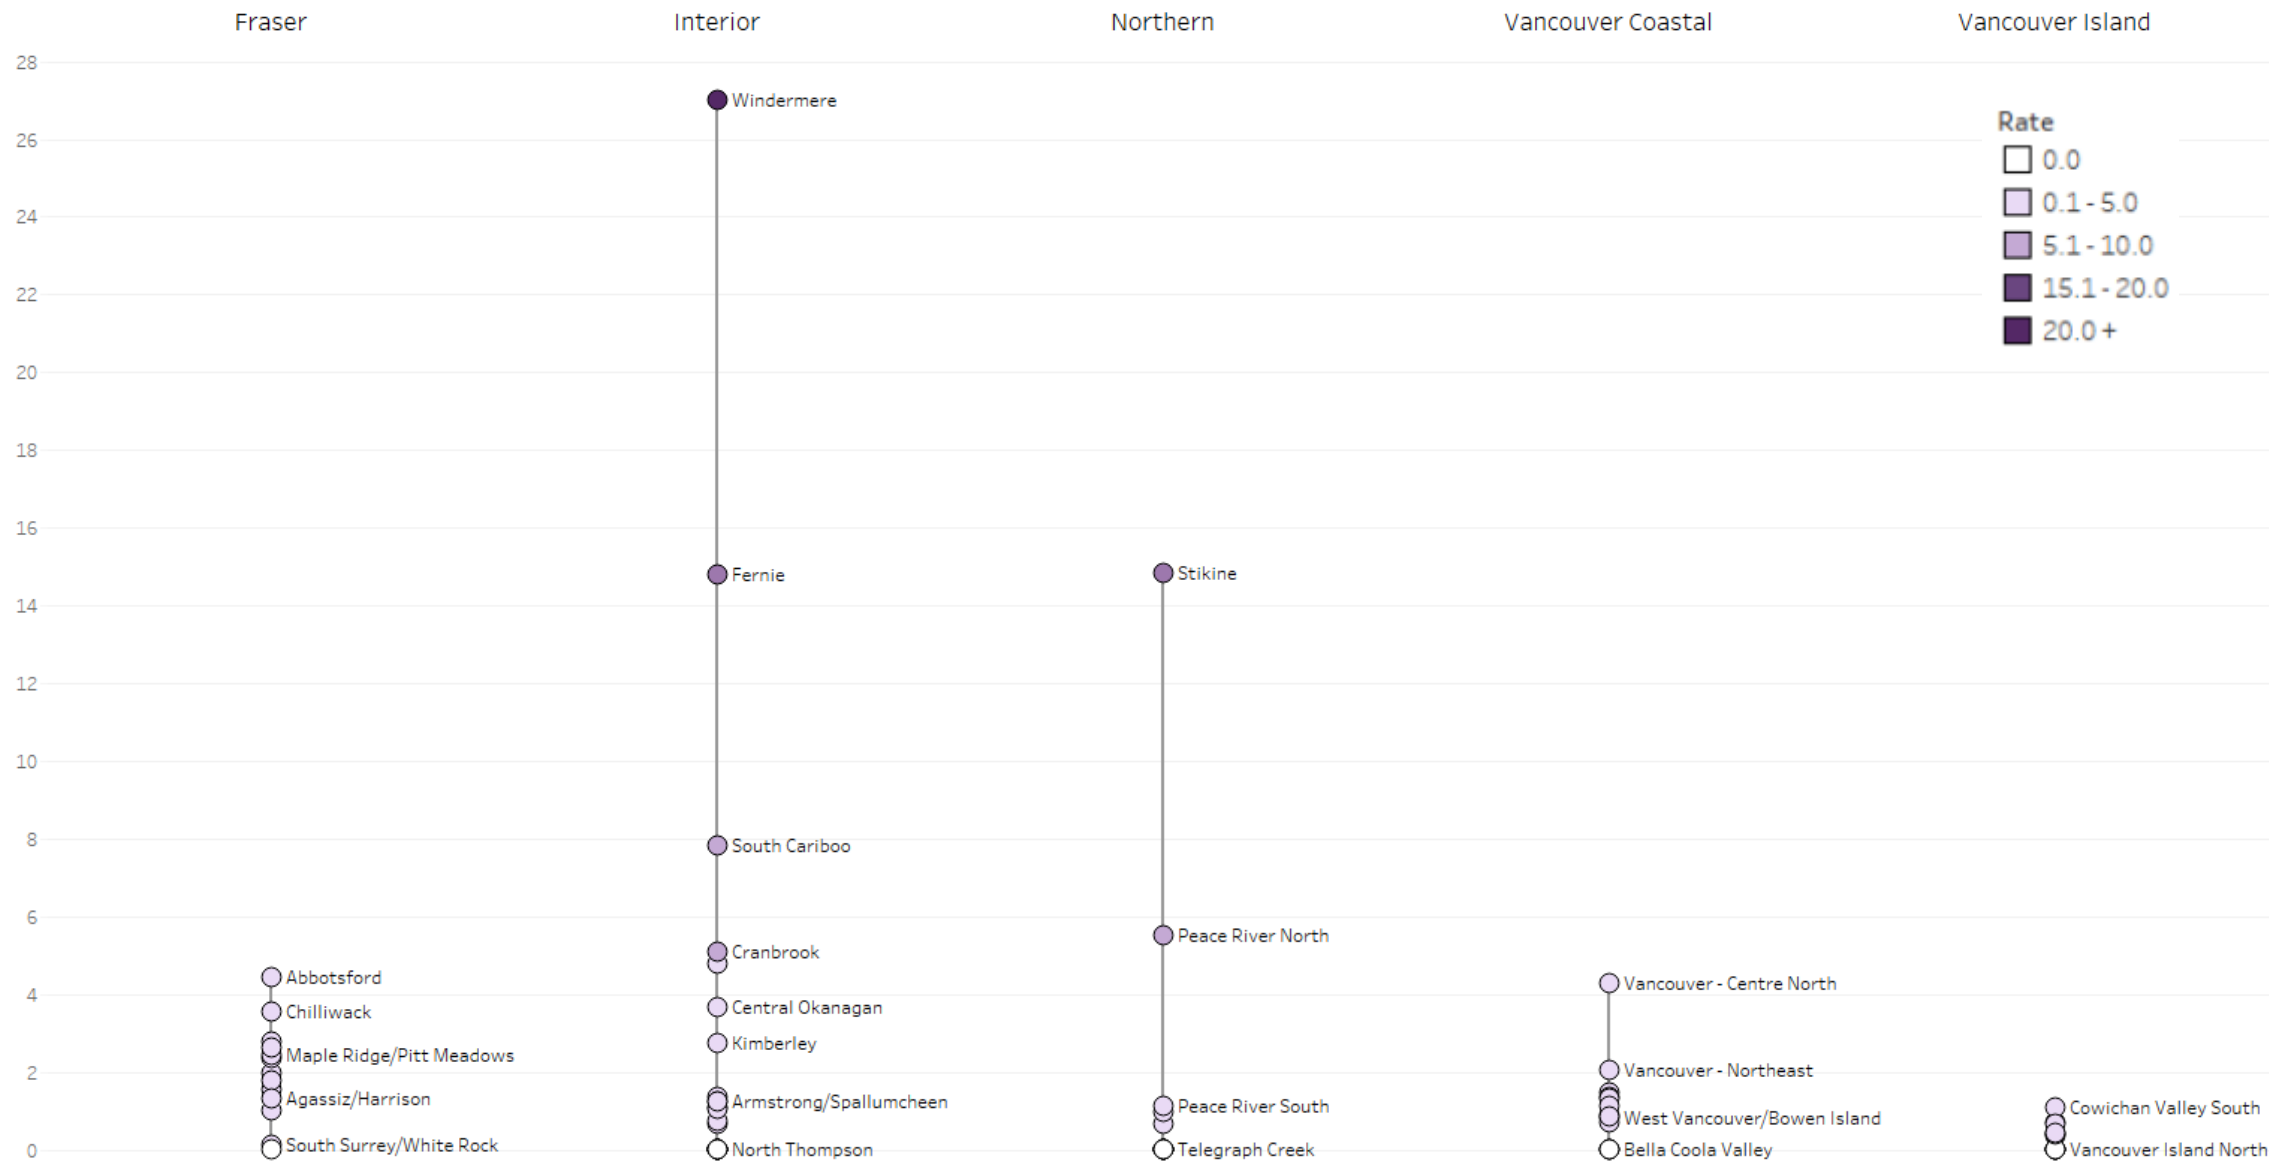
Fraser Interior Northern Vancouver Coastal Vancouver Island

28
26
24
22
20
18
16
14
12
10
8
6
4
2
0

Rate
0.0
0.1 - 5.0
5.1 - 10.0
15.1 - 20.0
20.0 +

Windermere
Fernie
South Cariboo
Cranbrook
Central Okanagan
Kimberley
Armstrong/Spallumcheen
North Thompson

Abbotsford
Chilliwack
Maple Ridge/Pitt Meadows
Agassiz/Harrison
South Surrey/White Rock

Stikine
Peace River North
Peace River South
Telegraph Creek

Vancouver - Centre North
Vancouver - Northeast
West Vancouver/Bowen Island
Bella Coola Valley

Cowichan Valley South
Vancouver Island North